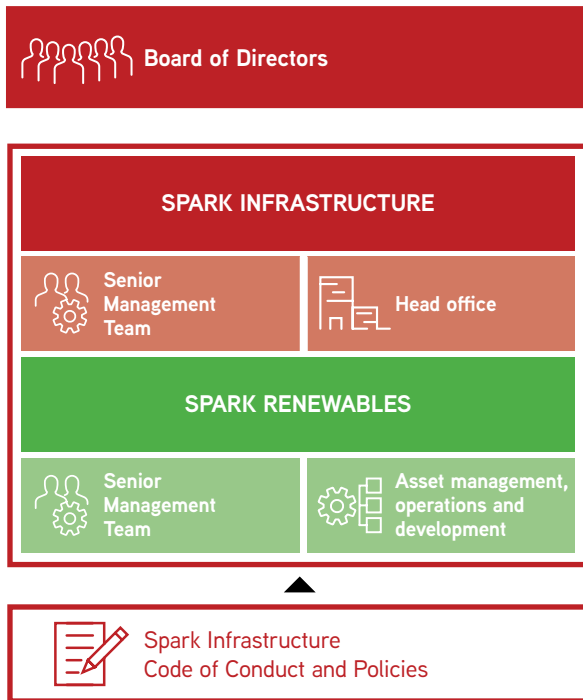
Board of Directors

SPARK INFRASTRUCTURE

Senior Management Team

Head office

SPARK RENEWABLES

Senior Management Team

Asset management, operations and development

Spark Infrastructure Code of Conduct and Policies